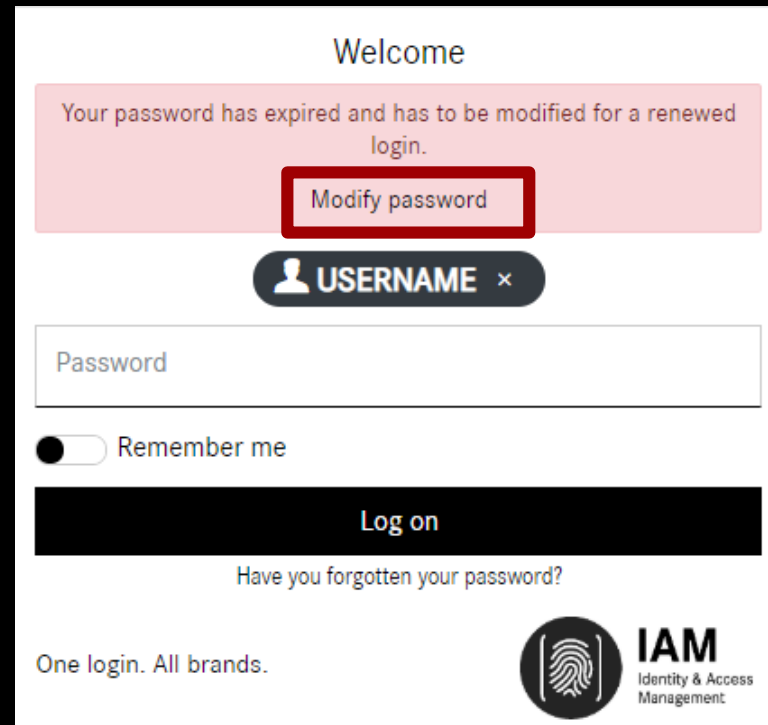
Welcome

Your password has expired and has to be modified for a renewed login.

Modify password

USERNAME ×

Password

Remember me

Log on

Have you forgotten your password?

One login. All brands.

IAM
Identity & Access Management